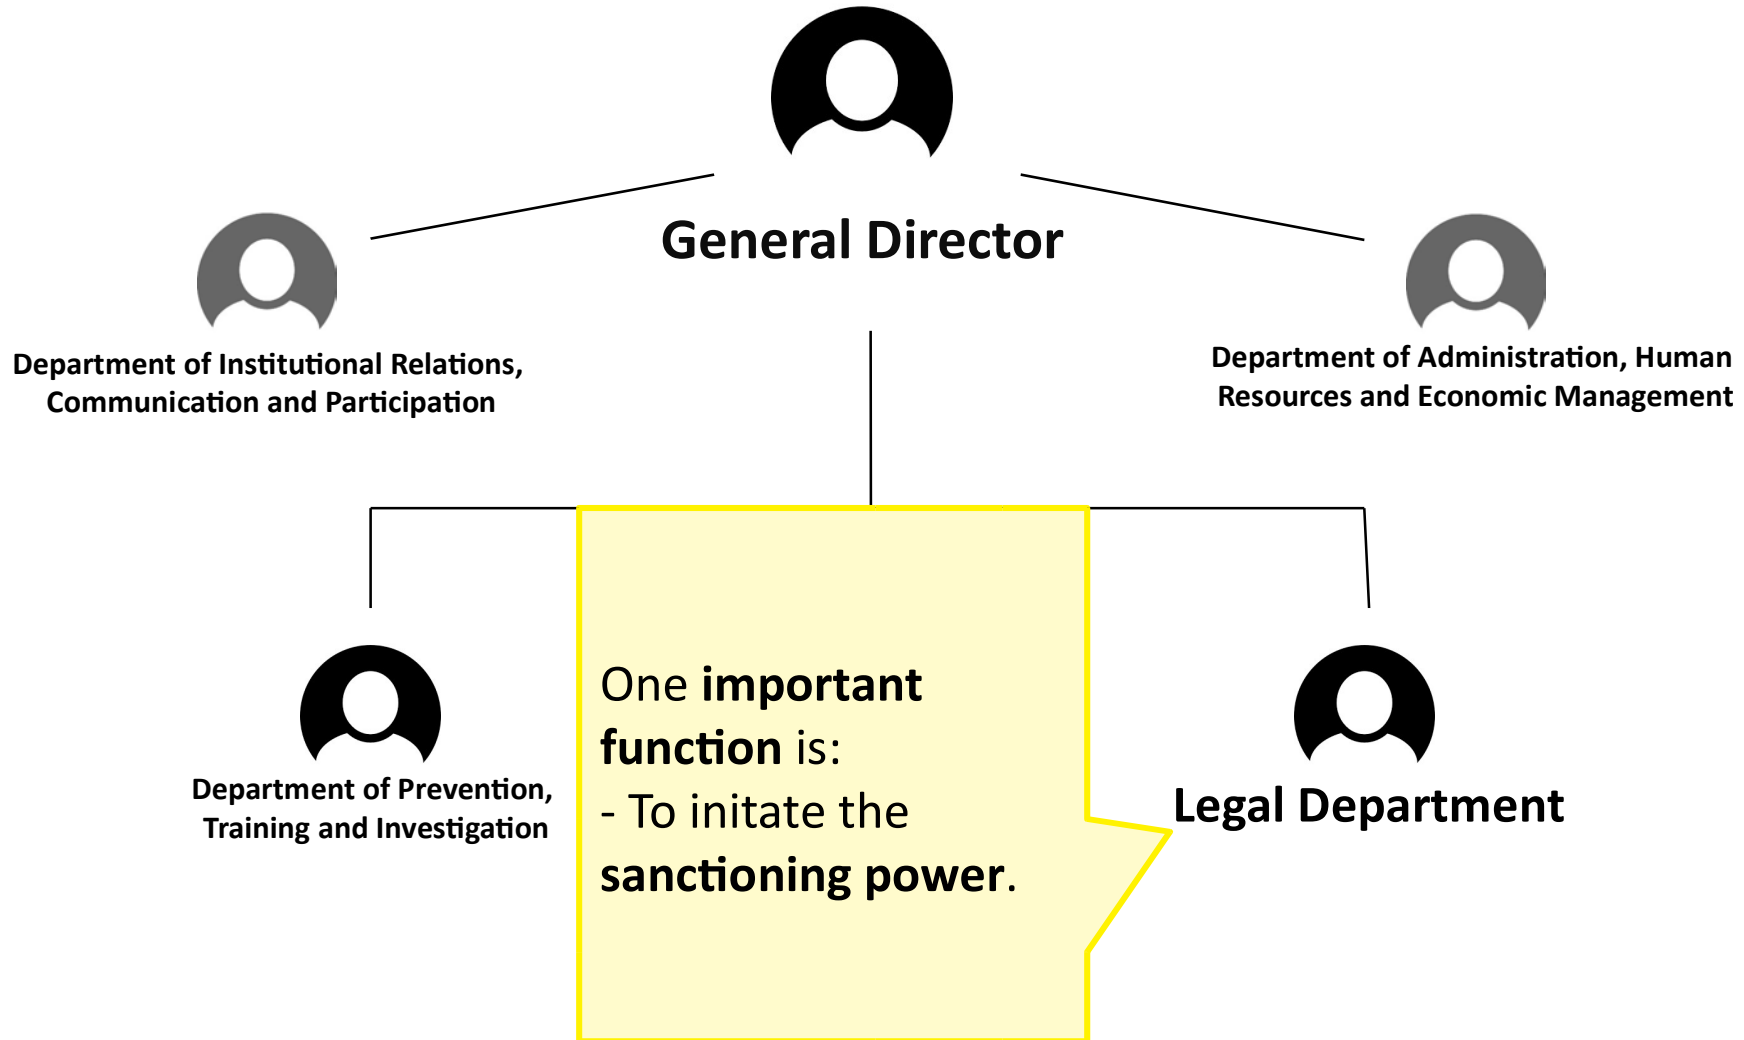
General Director

Department of Institutional Relations, Communication and Participation

Department of Administration, Human Resources and Economic Management

Department of Prevention, Training and Investigation

One **important function** is:
- To initate the **sanctioning power**.

Legal Department